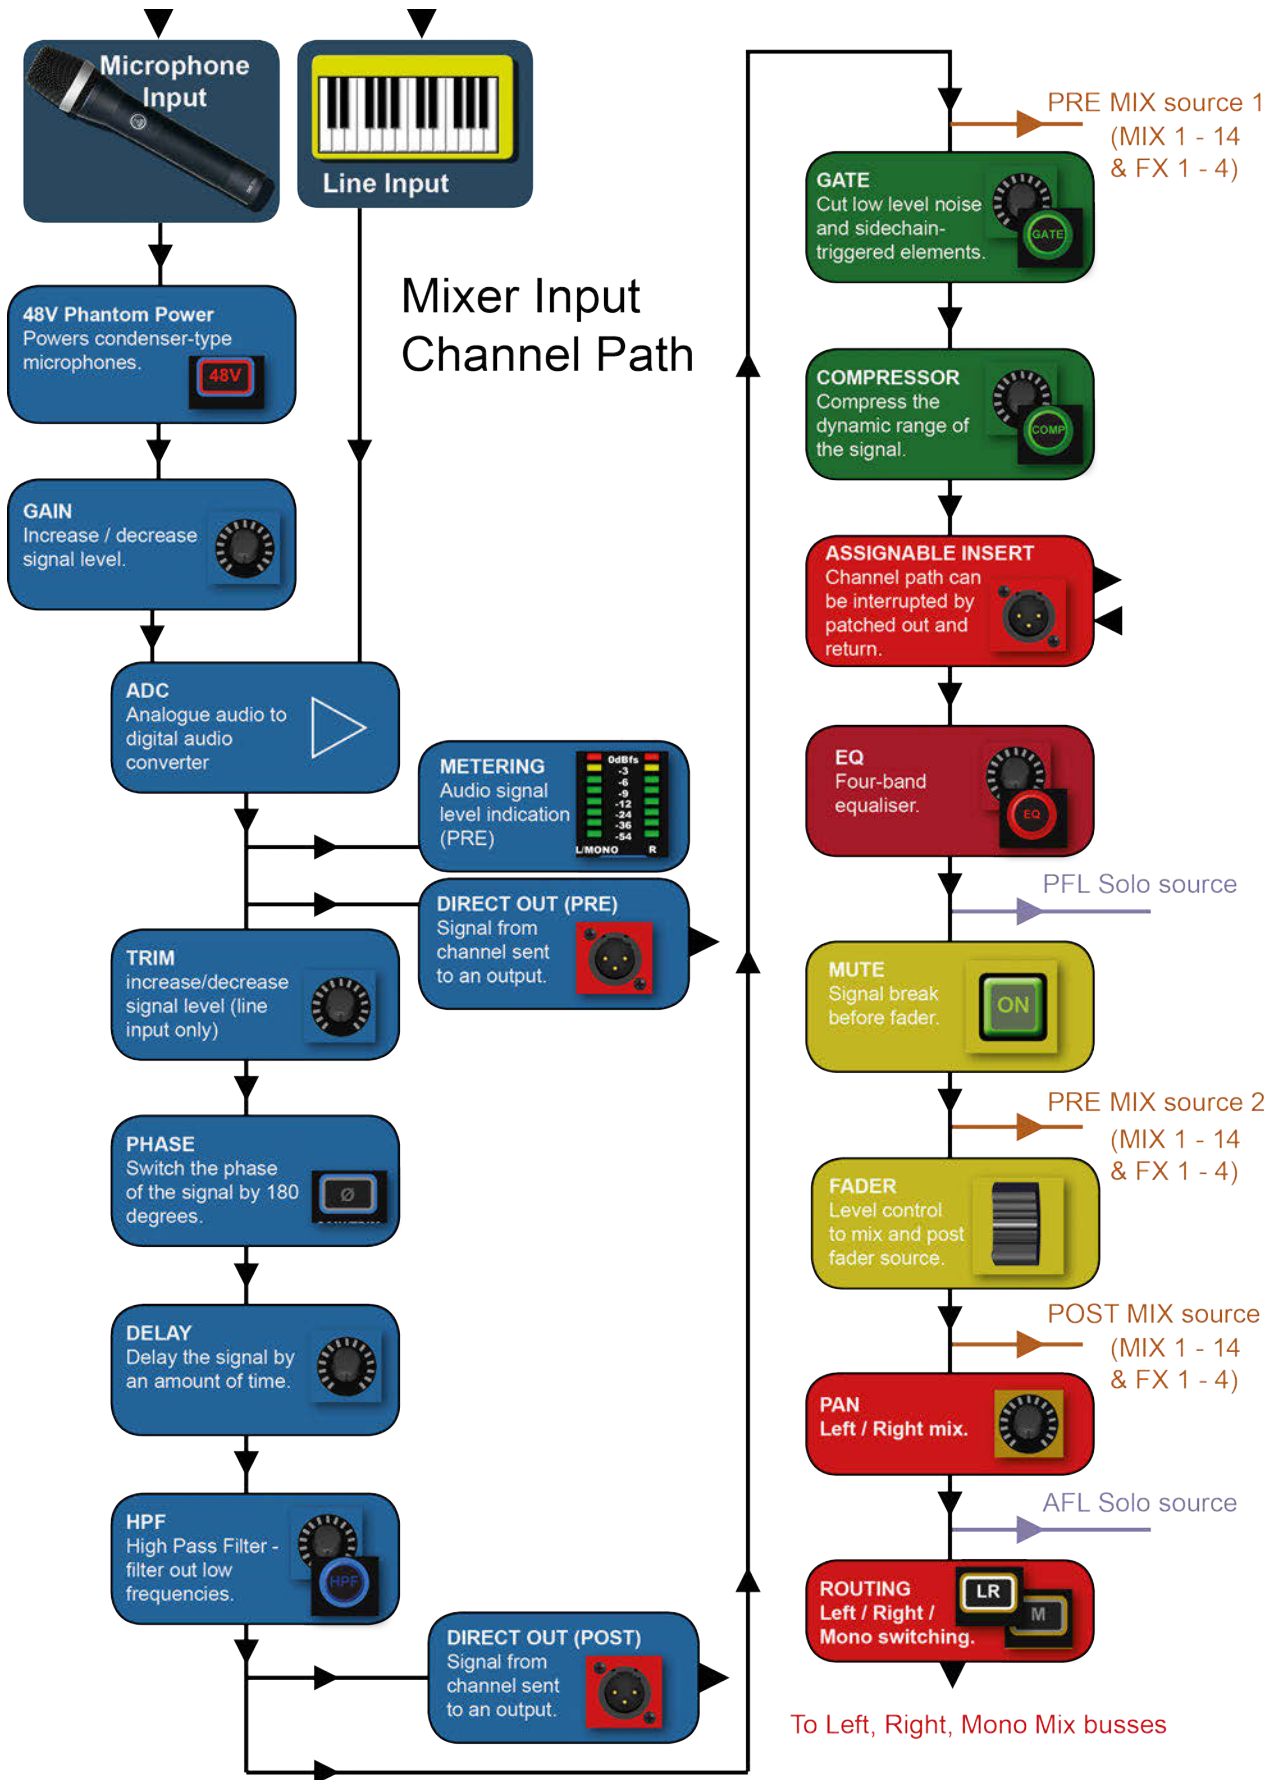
Microphone Input

Line Input

Mixer Input Channel Path

48V Phantom Power
Powers condenser-type microphones.
48V

GAIN
Increase / decrease signal level.

ADC
Analogue audio to digital audio converter

METERING
Audio signal level indication (PRE)
0dBfs -3 -6 -9 -12 -24 -36 -54
L/MONO R

DIRECT OUT (PRE)
Signal from channel sent to an output.

TRIM
increase/decrease signal level (line input only)

PHASE
Switch the phase of the signal by 180 degrees.
ø

DELAY
Delay the signal by an amount of time.

HPF
High Pass Filter - filter out low frequencies.
HPF

DIRECT OUT (POST)
Signal from channel sent to an output.

PRE MIX source 1
(MIX 1 - 14
& FX 1 - 4)

GATE
Cut low level noise and sidechain-triggered elements.
GATE

COMPRESSOR
Compress the dynamic range of the signal.
COMP

ASSIGNABLE INSERT
Channel path can be interrupted by patched out and return.

EQ
Four-band equaliser.
EQ

PFL Solo source

MUTE
Signal break before fader.
ON

PRE MIX source 2
(MIX 1 - 14
& FX 1 - 4)

FADER
Level control to mix and post fader source.

POST MIX source
(MIX 1 - 14
& FX 1 - 4)

PAN
Left / Right mix.

AFL Solo source

ROUTING
Left / Right / Mono switching.
LR
M

To Left, Right, Mono Mix busses